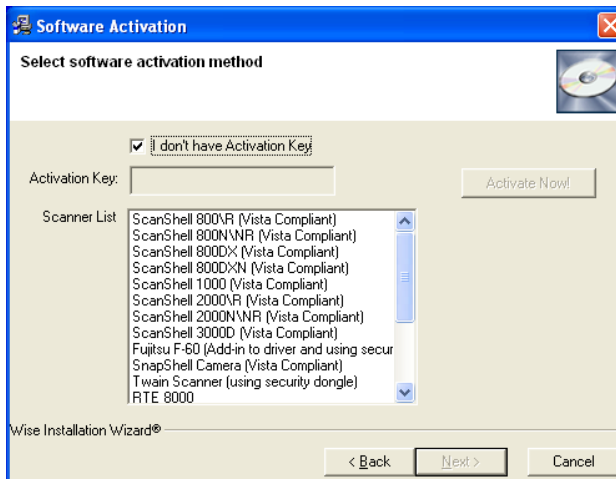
Software Activation

Select software activation method

I don't have Activation Key

Activation Key:

Activate Now!

Scanner List

ScanShell 800\R (Vista Compliant)
ScanShell 800N\NR (Vista Compliant)
ScanShell 800DX (Vista Compliant)
ScanShell 800DXN (Vista Compliant)
ScanShell 1000 (Vista Compliant)
ScanShell 2000\R (Vista Compliant)
ScanShell 2000N\NR (Vista Compliant)
ScanShell 3000D (Vista Compliant)
Fujitsu F-60 (Add-in to driver and using secur
SnapShell Camera (Vista Compliant)
Twain Scanner (using security dongle)
RTE 8000

Wise Installation Wizard®

< Back

Next >

Cancel